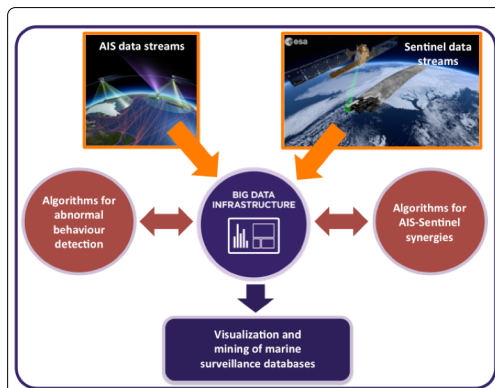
AIS data streams

esa

Sentinel data streams

Algorithms for abnormal behaviour detection

BIG DATA INFRASTRUCTURE

Algorithms for AIS-Sentinel synergies

Visualization and mining of marine surveillance databases